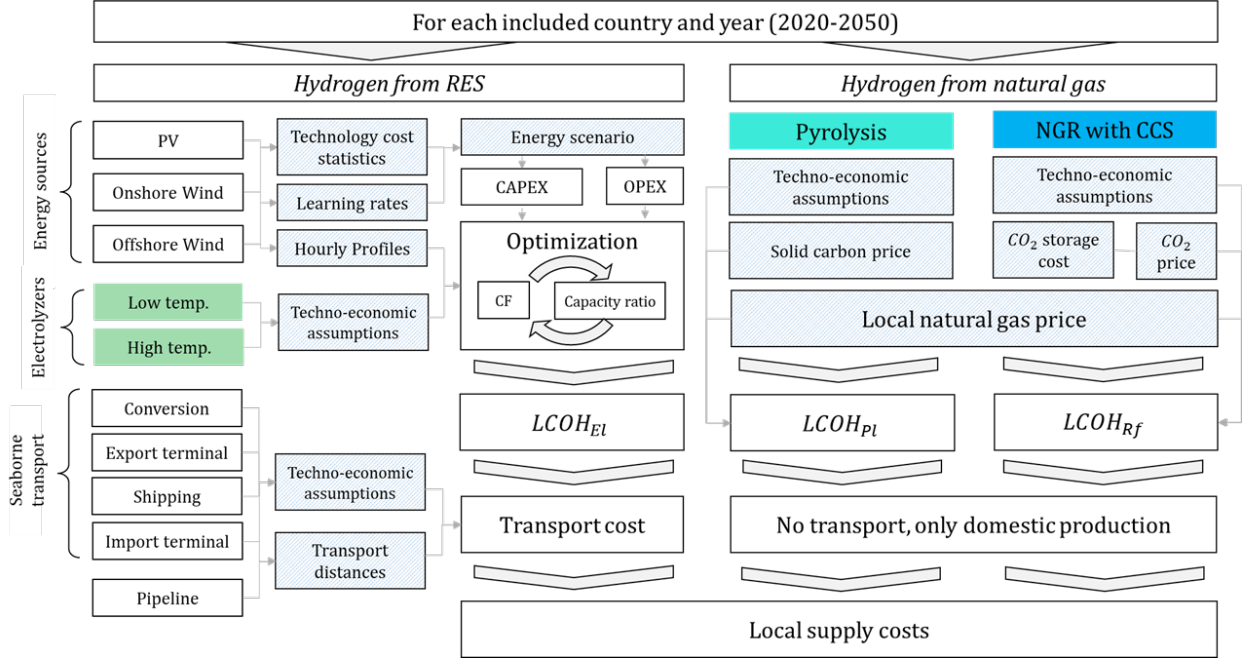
For each included country and year (2020-2050)

*Hydrogen from RES*

*Hydrogen from natural gas*

Energy sources

PV

Onshore Wind

Offshore Wind

Technology cost statistics

Learning rates

Hourly Profiles

Energy scenario

CAPEX

OPEX

Optimization

CF

Capacity ratio

Electrolyzers

Low temp.

High temp.

Techno-economic assumptions

Pyrolysis

NGR with CCS

Techno-economic assumptions

Solid carbon price

Techno-economic assumptions

$CO_2$ storage cost

$CO_2$ price

Local natural gas price

Seaborne transport

Conversion

Export terminal

Shipping

Import terminal

Pipeline

Techno-economic assumptions

Transport distances

$LCOH_{El}$

$LCOH_{Pl}$

$LCOH_{Rf}$

Transport cost

No transport, only domestic production

Local supply costs